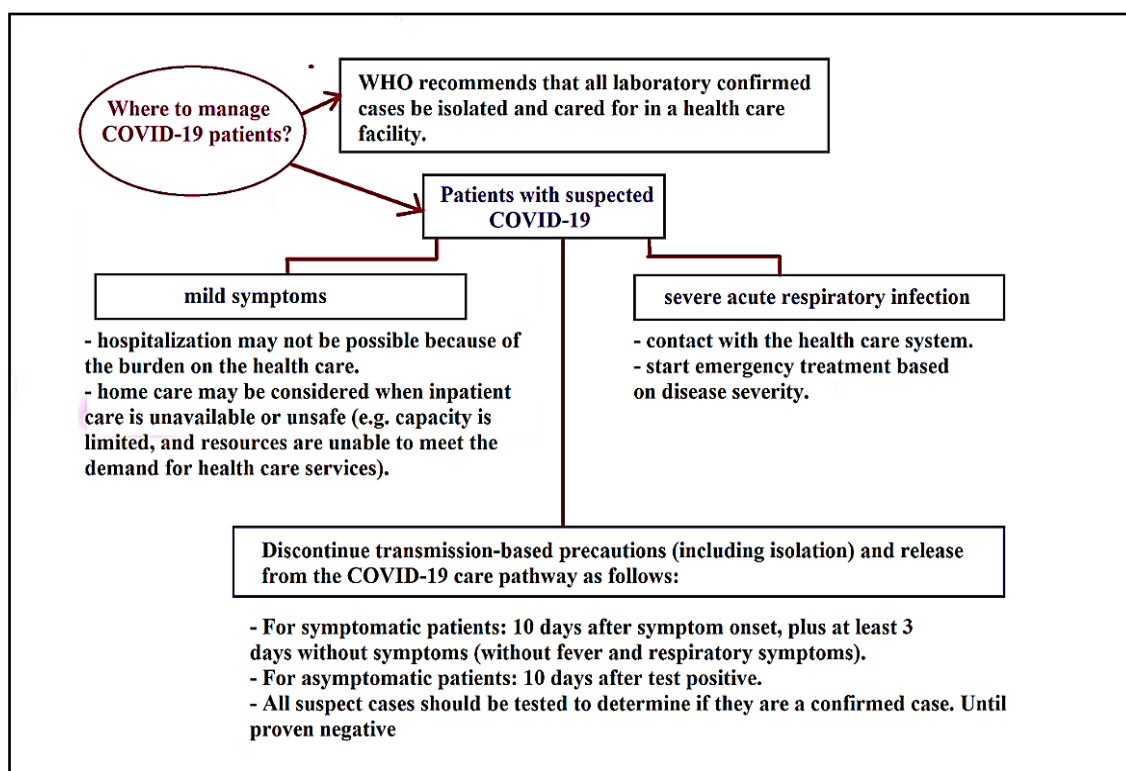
Where to manage COVID-19 patients?

WHO recommends that all laboratory confirmed cases be isolated and cared for in a health care facility.

Patients with suspected COVID-19

mild symptoms

- hospitalization may not be possible because of the burden on the health care.
- home care may be considered when inpatient care is unavailable or unsafe (e.g. capacity is limited, and resources are unable to meet the demand for health care services).

severe acute respiratory infection

- contact with the health care system.
- start emergency treatment based on disease severity.

Discontinue transmission-based precautions (including isolation) and release from the COVID-19 care pathway as follows:

- For symptomatic patients: 10 days after symptom onset, plus at least 3 days without symptoms (without fever and respiratory symptoms).
- For asymptomatic patients: 10 days after test positive.
- All suspect cases should be tested to determine if they are a confirmed case. Until proven negative